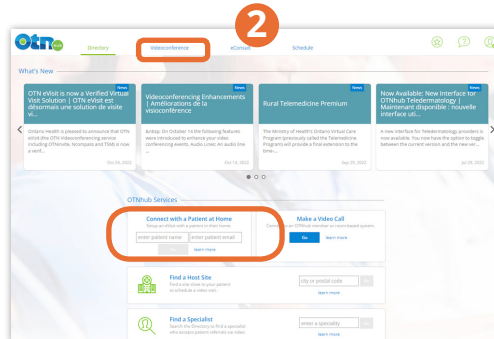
2

otn hub

Directory Videoconference eConsult Schedule

What's New

News
OTN eVisit is now a Verified Virtual Visit Solution | OTN eVisit est désormais une solution de visite vi...
Ontario Health is pleased to announce that OTN eVisit,the OTN Videoconferencing service including OTNinvite, Ncompass and TSM,is now a verif...
Oct 24, 2022

News
Videoconferencing Enhancements | Améliorations de la visioconférence
Actzip: On October 14 the following features were introduced to enhance your video conferencing events. Audio Level: An audio line ...
Oct 14, 2022

News
Rural Telemedicine Premium
The Ministry of Health's Ontario Virtual Care Program (previously called the Telemedicine Program) will provide a final extension to the time-...
Sep 20, 2022

News
Now Available: New Interface for OTNhub Teledermatology | Maintenant disponible : nouvelle interface uti...
A new interface for Teledermatology eConsult is now available. You now have the option to toggle between the current version and the new ver...
Jul 29, 2022

OTNhub Services

Connect with a Patient at Home
Setup an eVisit with a patient in their home.
enter patient name enter patient email
Go learn more

Make a Video Call
Connect to an OTNhub member or room-based system.
Go learn more

Find a Host Site
Find a site close to your patient to schedule a video visit.
city or postal code
learn more

Find a Specialist
Search the Directory to find a specialist who accepts patient referrals via video.
enter a specialty
learn more